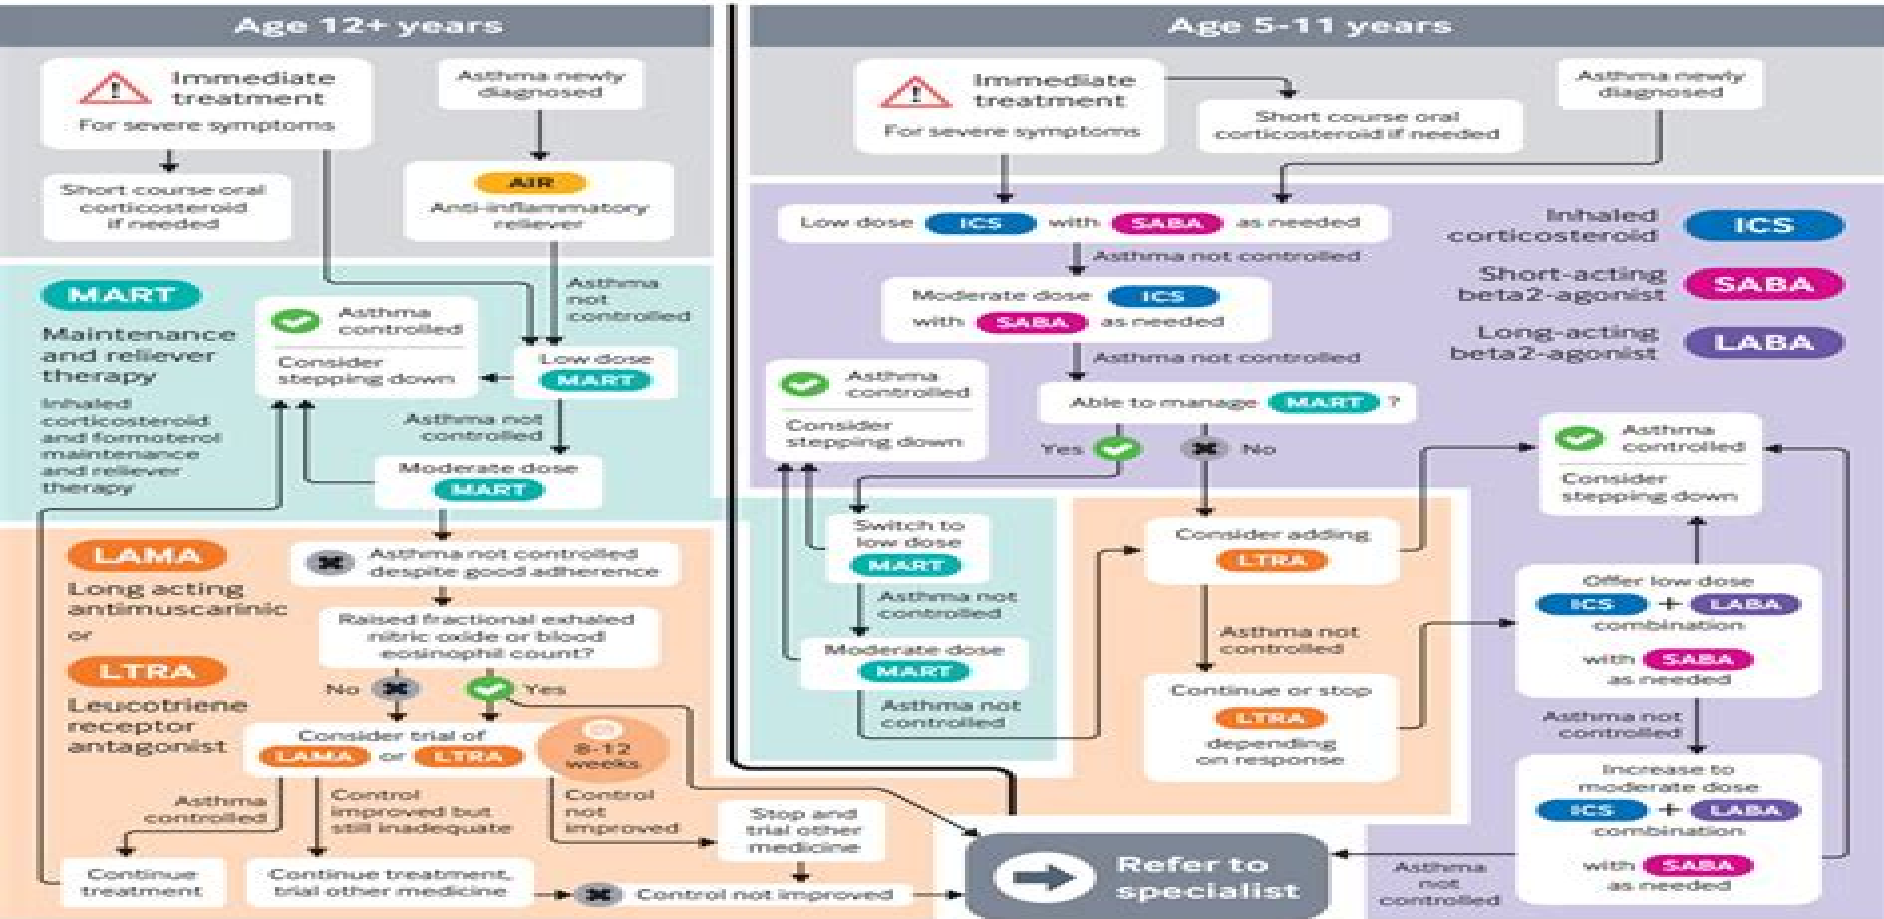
Age 12+ years

Immediate treatment
For severe symptoms

Asthma newly diagnosed

Short course oral corticosteroid if needed

AIR
Anti-inflammatory reliever

MART
Maintenance and reliever therapy
Inhaled corticosteroid and formoterol maintenance and reliever therapy

Asthma controlled
Consider stepping down

Asthma not controlled

Low dose MART

Asthma not controlled

Moderate dose MART

LAMA
Long acting antimuscarinic
or
LTRA
Leucotriene receptor antagonist

Asthma not controlled despite good adherence

Raised fractional exhaled nitric oxide or blood eosinophil count?

No
Yes

Consider trial of LAMA or LTRA

8-12 weeks

Asthma controlled
Control improved but still inadequate
Control not improved

Stop and trial other medicine

Continue treatment

Continue treatment, trial other medicine

Control not improved

Refer to specialist

Age 5-11 years

Immediate treatment
For severe symptoms

Short course oral corticosteroid if needed

Asthma newly diagnosed

Low dose ICS with SABA as needed

Asthma not controlled

Moderate dose ICS with SABA as needed

Asthma not controlled

Inhaled corticosteroid ICS
Short-acting beta2-agonist SABA
Long-acting beta2-agonist LABA

Asthma controlled
Consider stepping down

Able to manage MART ?
Yes
No

Switch to low dose MART

Asthma not controlled

Moderate dose MART

Asthma not controlled

Consider adding LTRA

Asthma not controlled

Continue or stop LTRA depending on response

Asthma controlled
Consider stepping down

Offer low dose ICS + LABA combination
with SABA as needed

Asthma not controlled

Increase to moderate dose ICS + LABA combination
with SABA as needed

Asthma not controlled